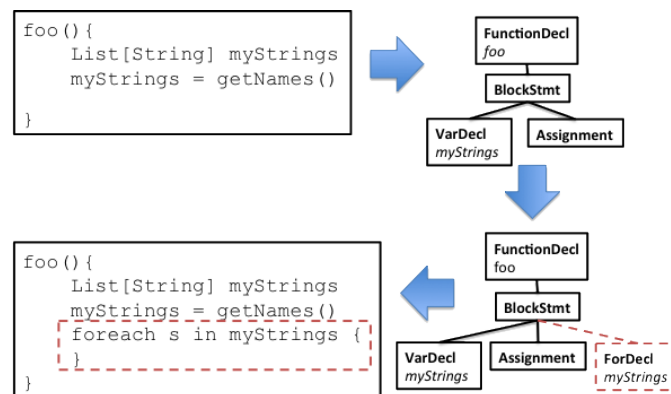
foo(){
    List[String] myStrings
    myStrings = getNames()

}

FunctionDecl
foo

BlockStmt

VarDecl
myStrings

Assignment

foo(){
    List[String] myStrings
    myStrings = getNames()
    foreach s in myStrings {
    }
}

FunctionDecl
foo

BlockStmt

VarDecl
myStrings

Assignment

ForDecl
myStrings